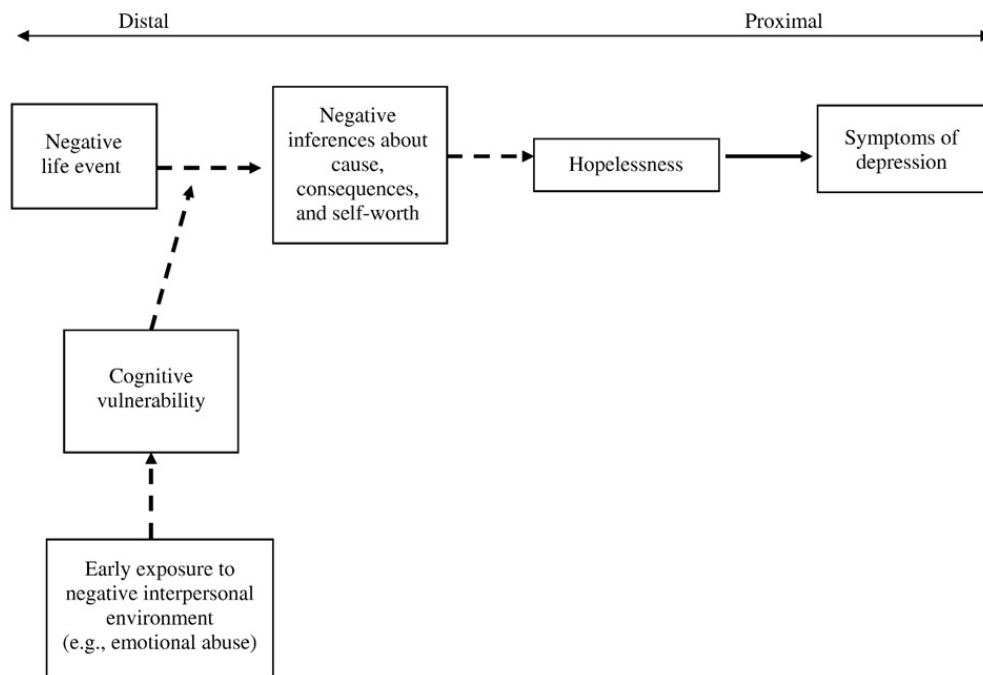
Distal

Proximal

Negative life event

Negative inferences about cause, consequences, and self-worth

Hopelessness

Symptoms of depression

Cognitive vulnerability

Early exposure to negative interpersonal environment (e.g., emotional abuse)